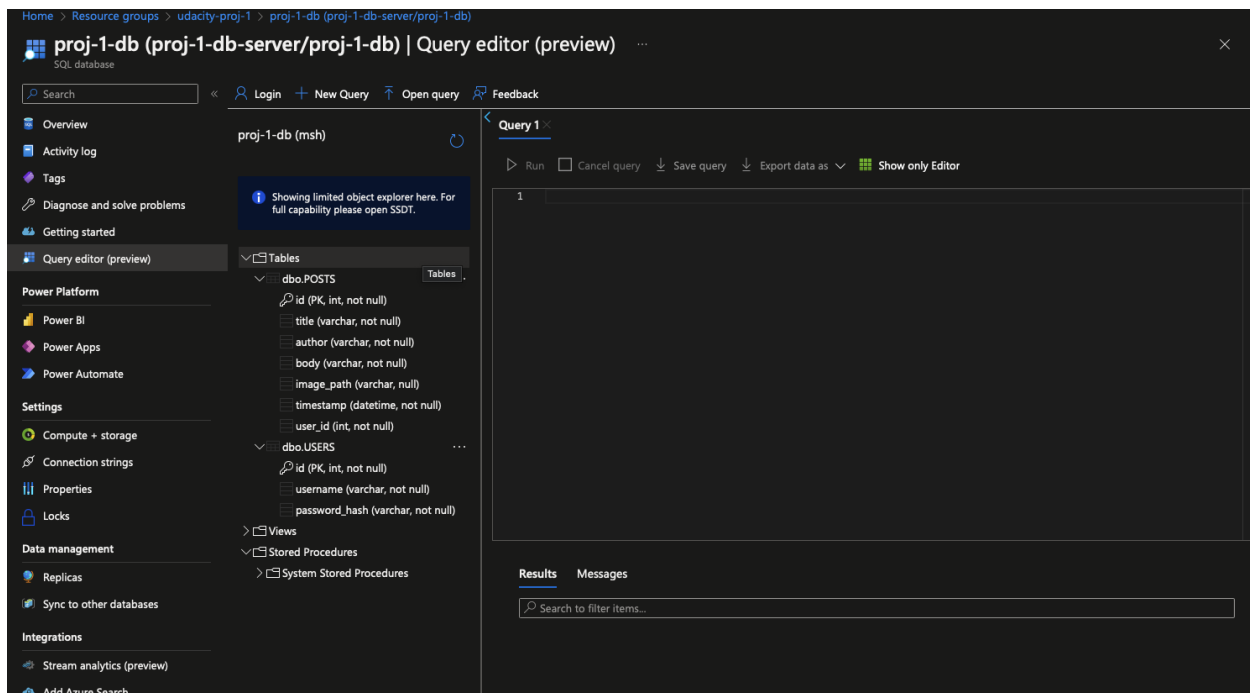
Home > Resource groups > udacity-proj-1 > proj-1-db (proj-1-db-server/proj-1-db)

proj-1-db (proj-1-db-server/proj-1-db) | Query editor (preview) ...
SQL database

Search
Overview
Activity log
Tags
Diagnose and solve problems
Getting started
Query editor (preview)
Power Platform
Power BI
Power Apps
Power Automate
Settings
Compute + storage
Connection strings
Properties
Locks
Data management
Replicas
Sync to other databases
Integrations
Stream analytics (preview)
Add Azure Search

Login + New Query Open query Feedback

proj-1-db (msh)

Showing limited object explorer here. For full capability please open SSDT.

Tables
dbo.POSTS Tables
id (PK, int, not null)
title (varchar, not null)
author (varchar, not null)
body (varchar, not null)
image_path (varchar, null)
timestamp (datetime, not null)
user_id (int, not null)
dbo.USERS ...
id (PK, int, not null)
username (varchar, not null)
password_hash (varchar, not null)
Views
Stored Procedures
System Stored Procedures

Query 1 ×

Run Cancel query Save query Export data as Show only Editor

1

Results Messages

Search to filter items...